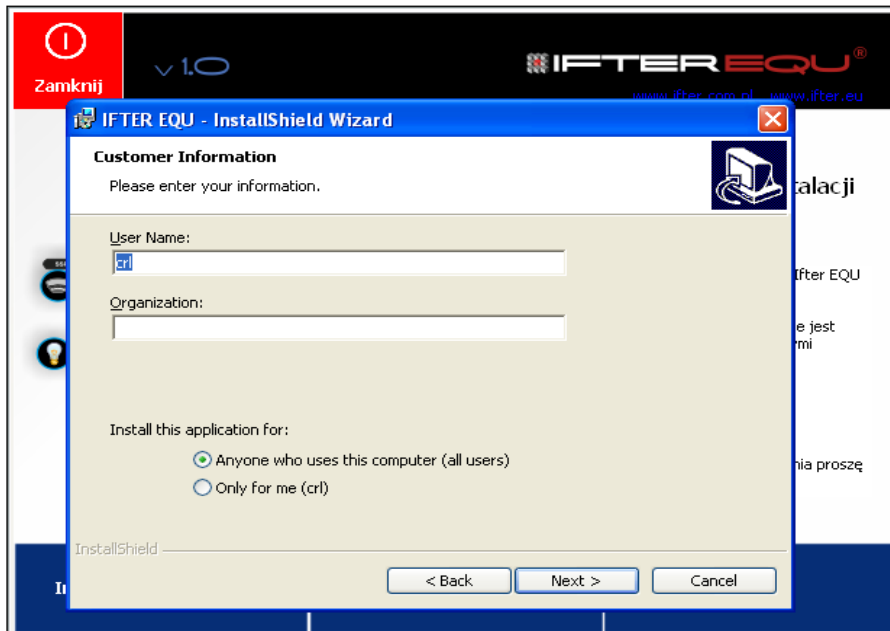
Zamknij

v 1.0

IFTER EQU®

www.ifter.com.pl www.ifter.eu

IFTER EQU - InstallShield Wizard

Customer Information

Please enter your information.

talacji

User Name:

crl

Organization:

Ifter EQU

e jest
rmi

Install this application for:

Anyone who uses this computer (all users)

Only for me (crl)

nia proszę

InstallShield

< Back

Next >

Cancel

In